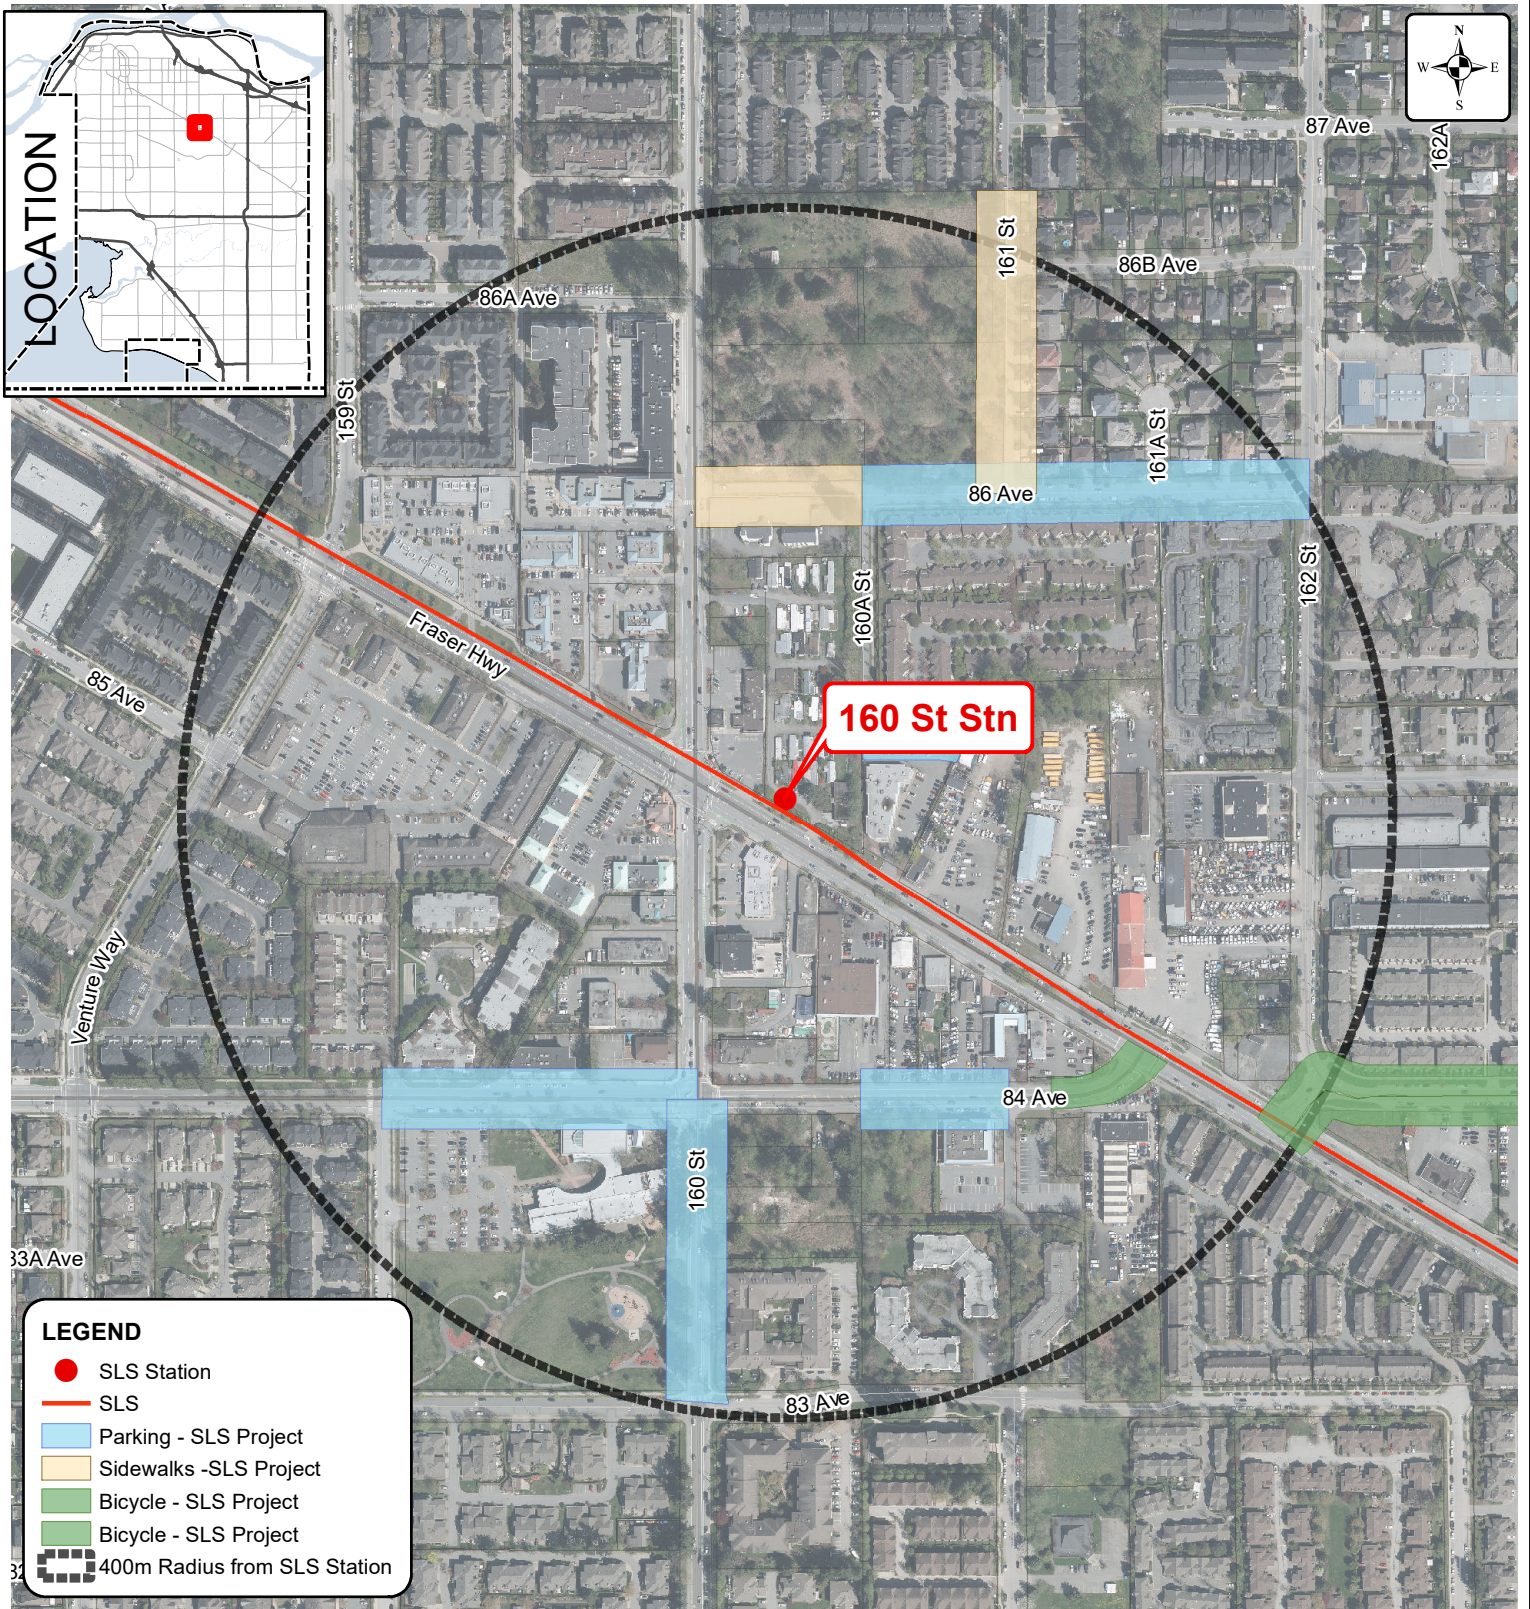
LOCATION

N
W E
S

87 Ave
162A
161 St
86B Ave
86A Ave
159 St
161A St
86 Ave
162 St
160A St
Fraser Hwy
85 Ave
160 St Stn
Venture Way
84 Ave
160 St
83A Ave
83 Ave
32

LEGEND
SLS Station
SLS
Parking - SLS Project
Sidewalks -SLS Project
Bicycle - SLS Project
Bicycle - SLS Project
400m Radius from SLS Station